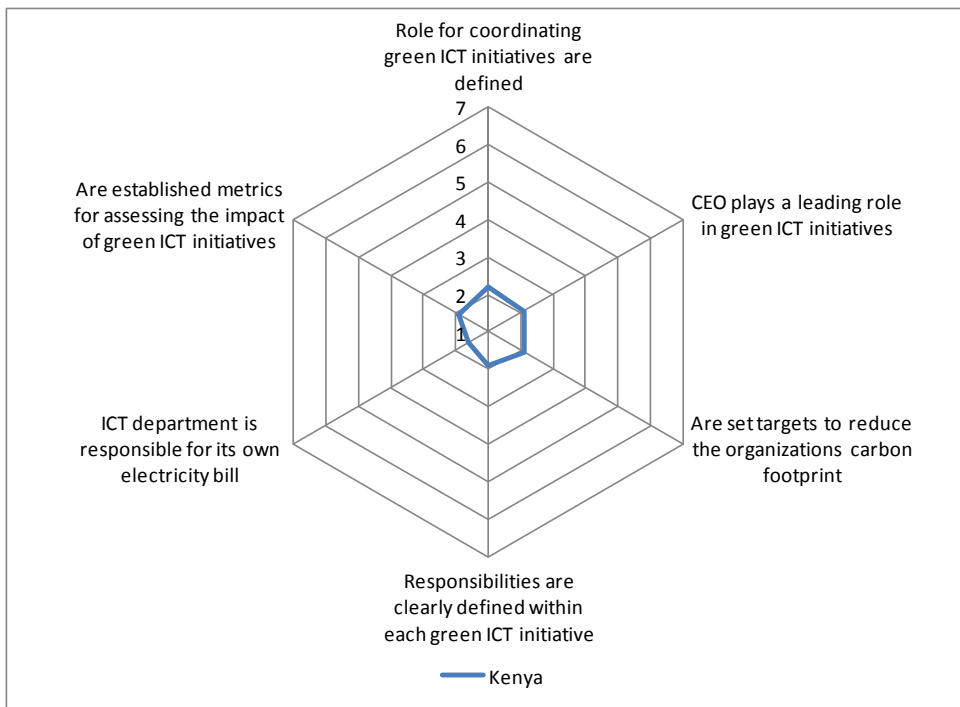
Role for coordinating green ICT initiatives are defined

7
6
5
4
3
2
1

CEO plays a leading role in green ICT initiatives

Are set targets to reduce the organizations carbon footprint

Responsibilities are clearly defined within each green ICT initiative

ICT department is responsible for its own electricity bill

Are established metrics for assessing the impact of green ICT initiatives

Kenya